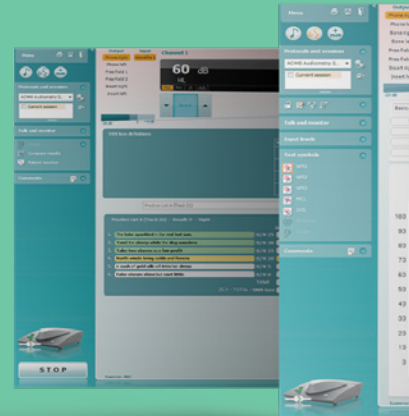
Menu

Protocols and sessions

AD#45 Audiometry S...

Current session

Talk and monitor

Comments

STOP

Output

Input

Channel 1

60 dB

HL

Phone left

Free field 1

Free field 2

Insert left

Insert right

Phrase List 1

Phoneme List 1

Menu

Protocols and sessions

ADM45 Audiometry S...

Current session

Talk and monitor

Input levels

Test symbols

Comments

Output

Phone le

Phone ri

Bone le

Bone ri

Free Fiel

Free Fiel

Insert le

Insert ri

100

93

83

73

63

53

43

33

23

13

3